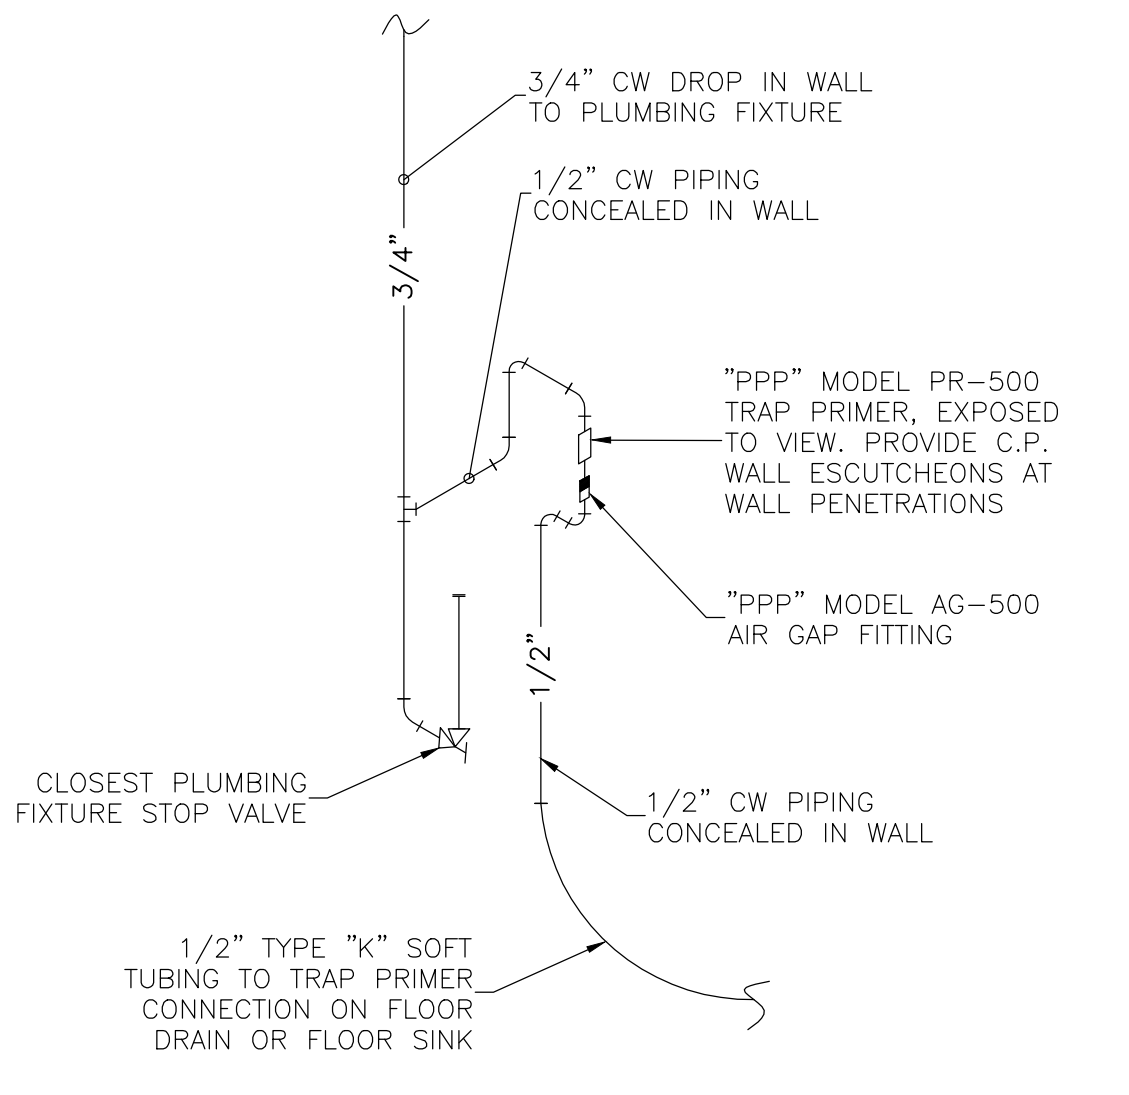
3/4" CW DROP IN WALL TO PLUMBING FIXTURE

1/2" CW PIPING CONCEALED IN WALL

3/4"

"PPP" MODEL PR–500 TRAP PRIMER, EXPOSED TO VIEW. PROVIDE C.P. WALL ESCUTCHEONS AT WALL PENETRATIONS

"PPP" MODEL AG–500 AIR GAP FITTING

1/2"

CLOSEST PLUMBING FIXTURE STOP VALVE

1/2" CW PIPING CONCEALED IN WALL

1/2" TYPE "K" SOFT TUBING TO TRAP PRIMER CONNECTION ON FLOOR DRAIN OR FLOOR SINK